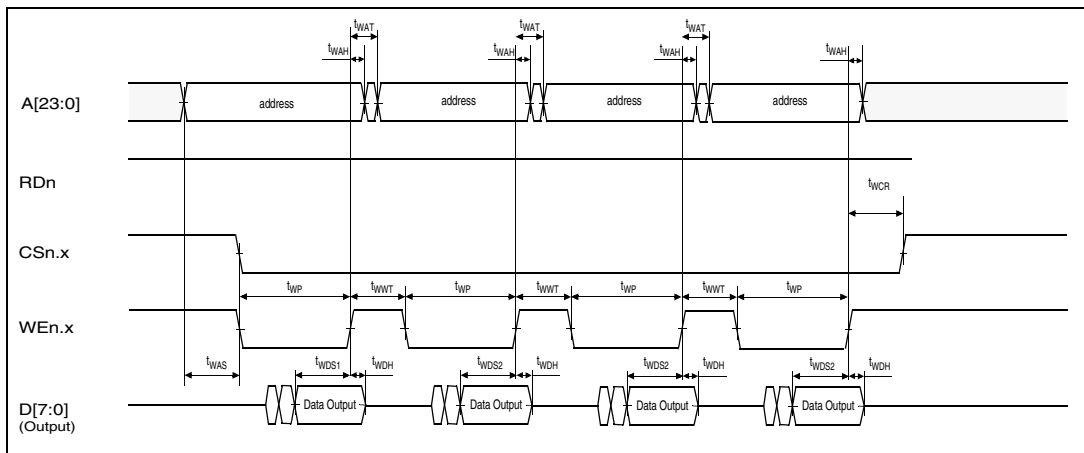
$t_{WAT}$ $t_{WAT}$ $t_{WAT}$

$t_{WAH}$ $t_{WAH}$ $t_{WAH}$ $t_{WAH}$

A[23:0] address address address address

RDn

$t_{WCR}$

CSn.x

$t_{WP}$ $t_{WWT}$ $t_{WP}$ $t_{WWT}$ $t_{WP}$ $t_{WWT}$ $t_{WP}$

WEn.x

$t_{WAS}$ $t_{WDS1}$ $t_{WDH}$ $t_{WDS2}$ $t_{WDH}$ $t_{WDS2}$ $t_{WDH}$ $t_{WDS2}$ $t_{WDH}$

D[7:0] (Output) Data Output Data Output Data Output Data Output